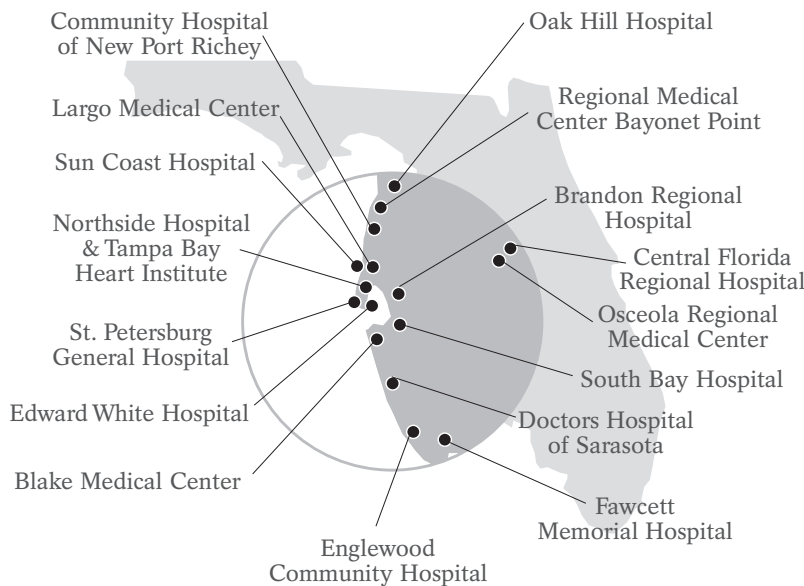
Community Hospital of New Port Richey

Oak Hill Hospital

Regional Medical Center Bayonet Point

Largo Medical Center

Sun Coast Hospital

Brandon Regional Hospital

Northside Hospital & Tampa Bay Heart Institute

Central Florida Regional Hospital

Osceola Regional Medical Center

St. Petersburg General Hospital

South Bay Hospital

Edward White Hospital

Doctors Hospital of Sarasota

Blake Medical Center

Fawcett Memorial Hospital

Englewood Community Hospital